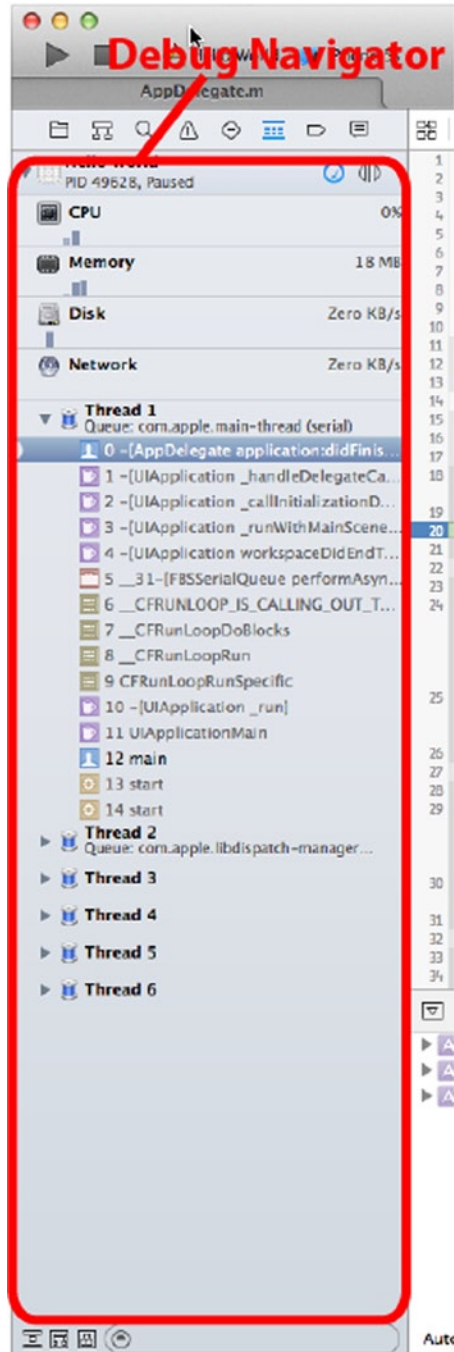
Debug Navigator

AppDelegate.m

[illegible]
PID 49628, Paused

CPU 0%

Memory 18 MB

Disk Zero KB/s

Network Zero KB/s

Thread 1
Queue: com.apple.main-thread (serial)
0 -[AppDelegate application:didFinis...
1 -[UIApplication _handleDelegateCa...
2 -[UIApplication _callInitializationD...
3 -[UIApplication _runWithMainScene...
4 -[UIApplication workspaceDidEndT...
5 __31-[FBSSerialQueue performAsyn...
6 __CFRUNLOOP_IS_CALLING_OUT_T...
7 __CFRunLoopDoBlocks
8 __CFRunLoopRun
9 CFRunLoopRunSpecific
10 -[UIApplication _run]
11 UIApplicationMain
12 main
13 start
14 start

Thread 2
Queue: com.apple.libdispatch-manager...

Thread 3

Thread 4

Thread 5

Thread 6

1 2 3 4 5 6 7 8 9 10 11 12 13 14 15 16 17 18 19 20 21 22 23 24 25 26 27 28 29 30 31 32 33 34

Auto